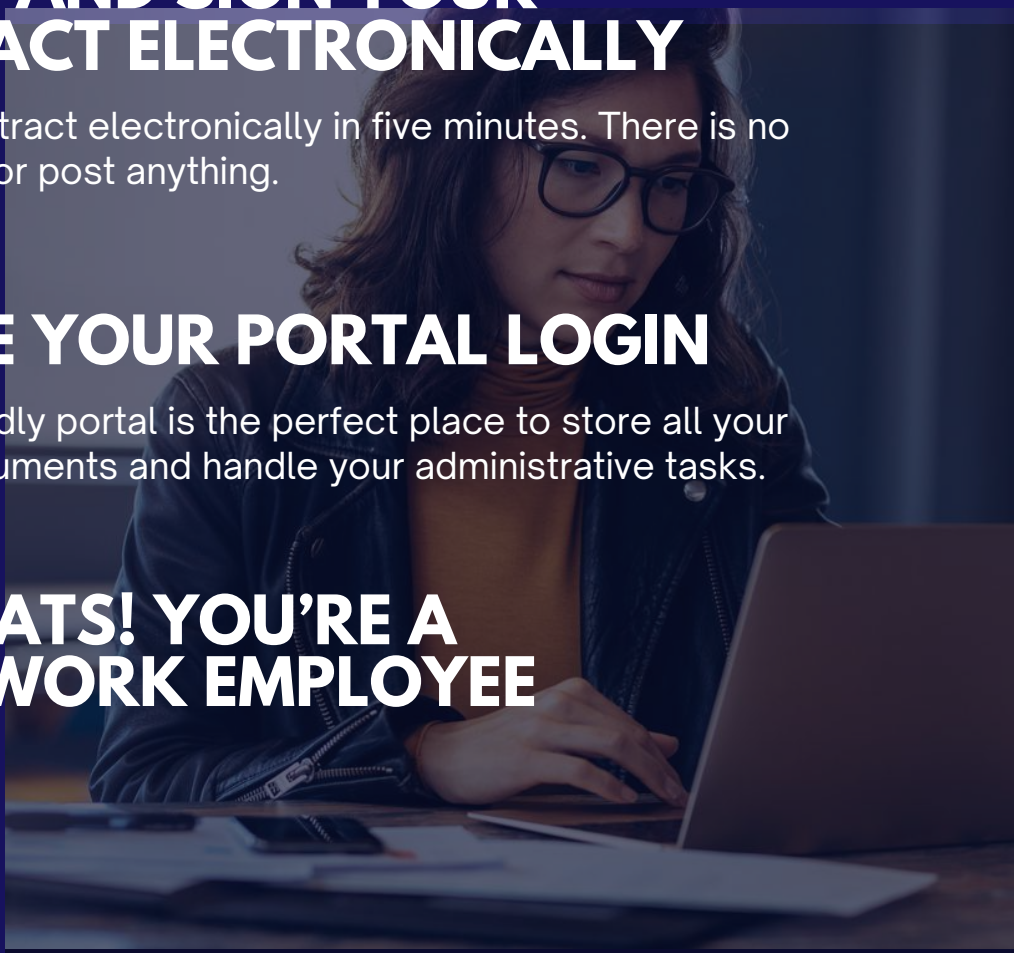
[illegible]
ACT ELECTRONICALLY

tract electronically in five minutes. There is no or post anything.

E YOUR PORTAL LOGIN

dly portal is the perfect place to store all your uments and handle your administrative tasks.

ATS! YOU'RE A WORK EMPLOYEE